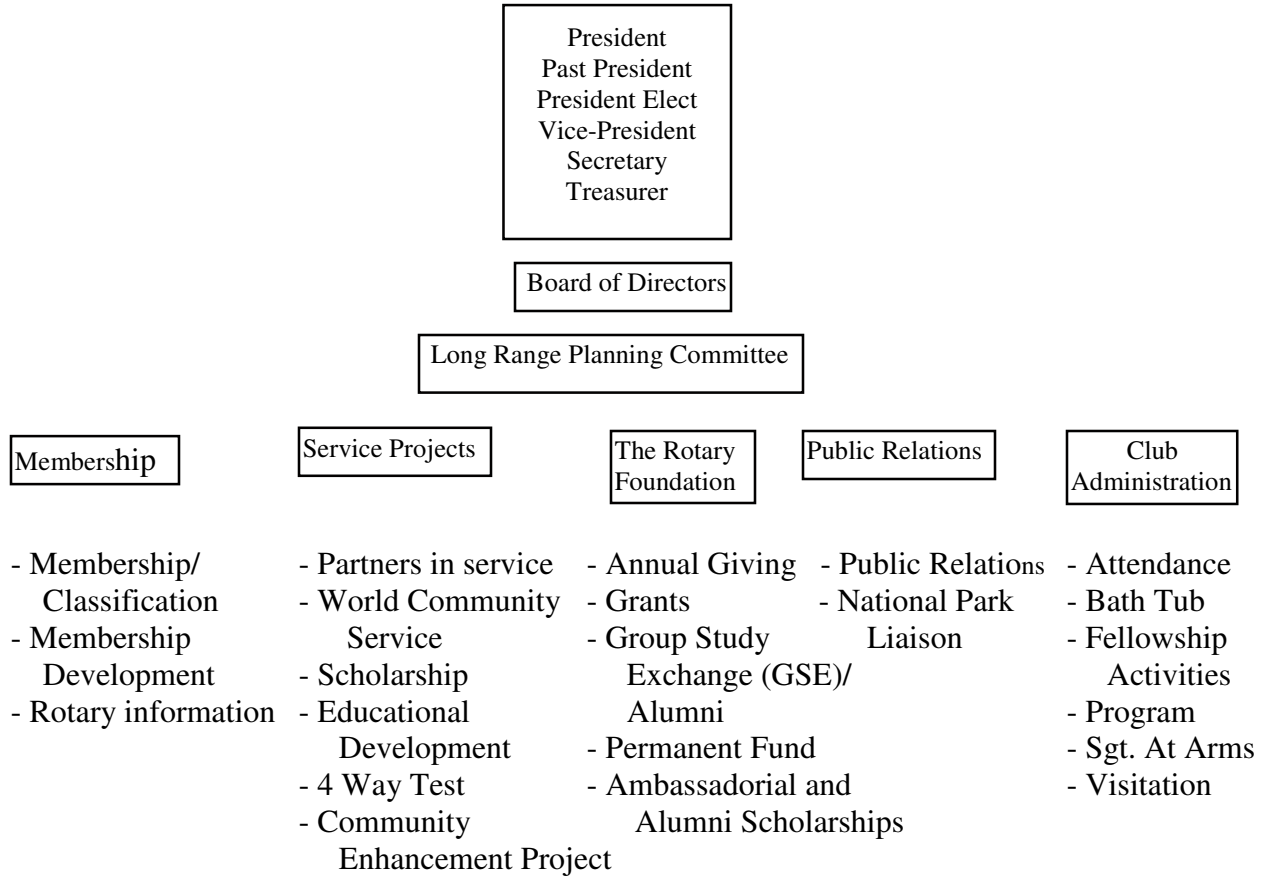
President
Past President
President Elect
Vice-President
Secretary
Treasurer

Board of Directors

Long Range Planning Committee

Membership

- Membership/ Classification
- Membership Development
- Rotary information

Service Projects

- Partners in service
- World Community Service
- Scholarship
- Educational Development
- 4 Way Test
- Community Enhancement Project

The Rotary Foundation

- Annual Giving
- Grants
- Group Study Exchange (GSE)/ Alumni
- Permanent Fund
- Ambassadorial and Alumni Scholarships

Public Relations

- Public Relations
- National Park Liaison

Club Administration

- Attendance
- Bath Tub
- Fellowship Activities
- Program
- Sgt. At Arms
- Visitation